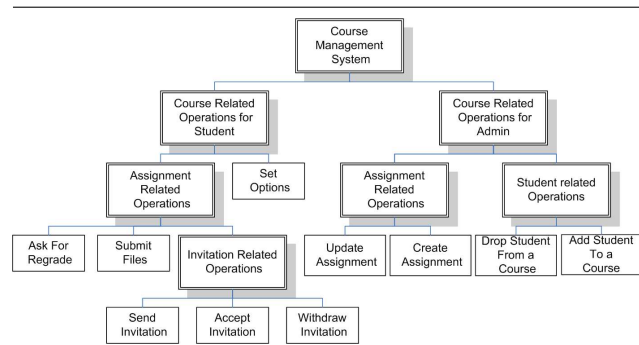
Course Management System

Course Related Operations for Student

Course Related Operations for Admin

Assignment Related Operations

Set Options

Assignment Related Operations

Student related Operations

Ask For Regrade

Submit Files

Invitation Related Operations

Update Assignment

Create Assignment

Drop Student From a Course

Add Student To a Course

Send Invitation

Accept Invitation

Withdraw Invitation